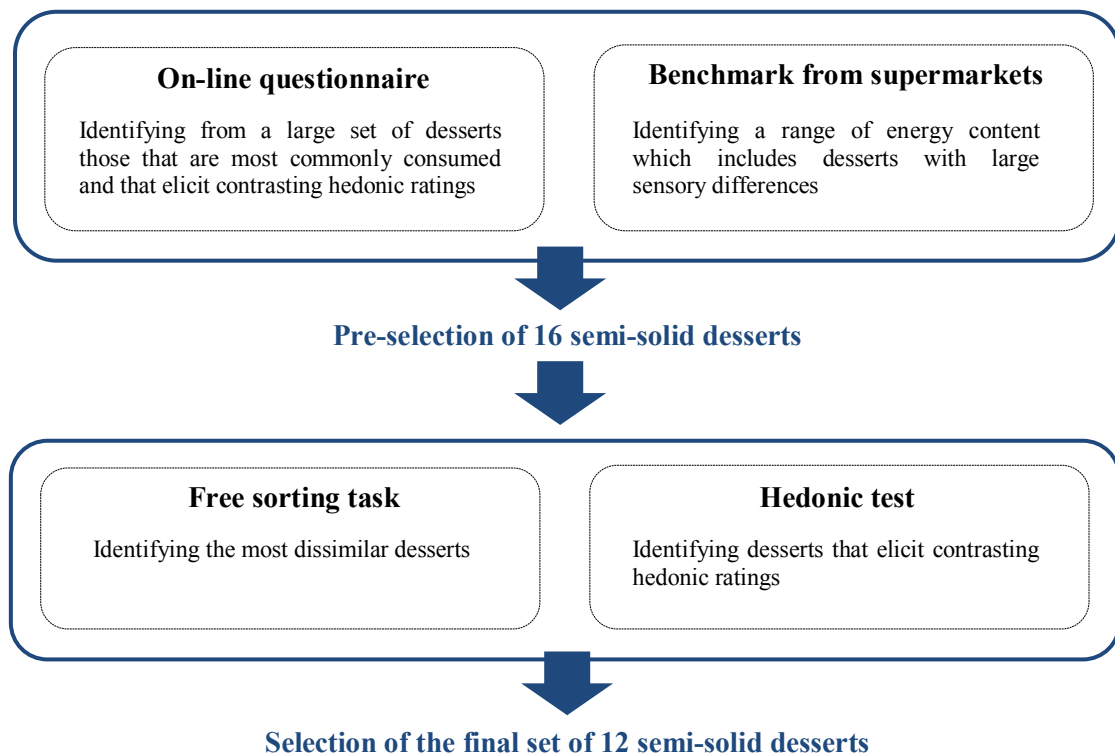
On-line questionnaire

Identifying from a large set of desserts those that are most commonly consumed and that elicit contrasting hedonic ratings

Benchmark from supermarkets

Identifying a range of energy content which includes desserts with large sensory differences

Pre-selection of 16 semi-solid desserts

Free sorting task

Identifying the most dissimilar desserts

Hedonic test

Identifying desserts that elicit contrasting hedonic ratings

Selection of the final set of 12 semi-solid desserts